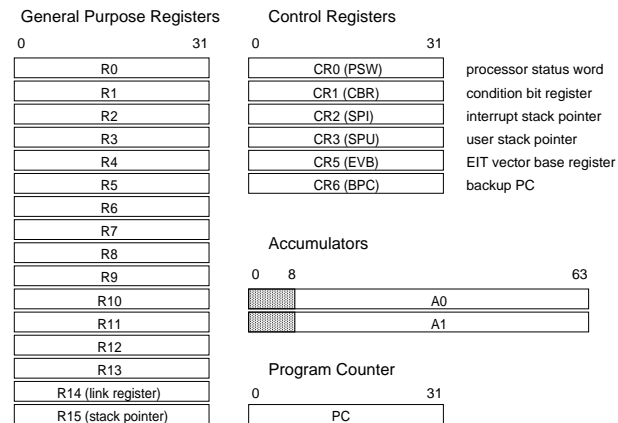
General Purpose Registers

0 31

R0
R1
R2
R3
R4
R5
R6
R7
R8
R9
R10
R11
R12
R13
R14 (link register)
R15 (stack pointer)

Control Registers

0 31

CR0 (PSW) processor status word
CR1 (CBR) condition bit register
CR2 (SPI) interrupt stack pointer
CR3 (SPU) user stack pointer
CR5 (EVB) EIT vector base register
CR6 (BPC) backup PC

Accumulators

0 8 63

A0
A1

Program Counter

0 31

PC